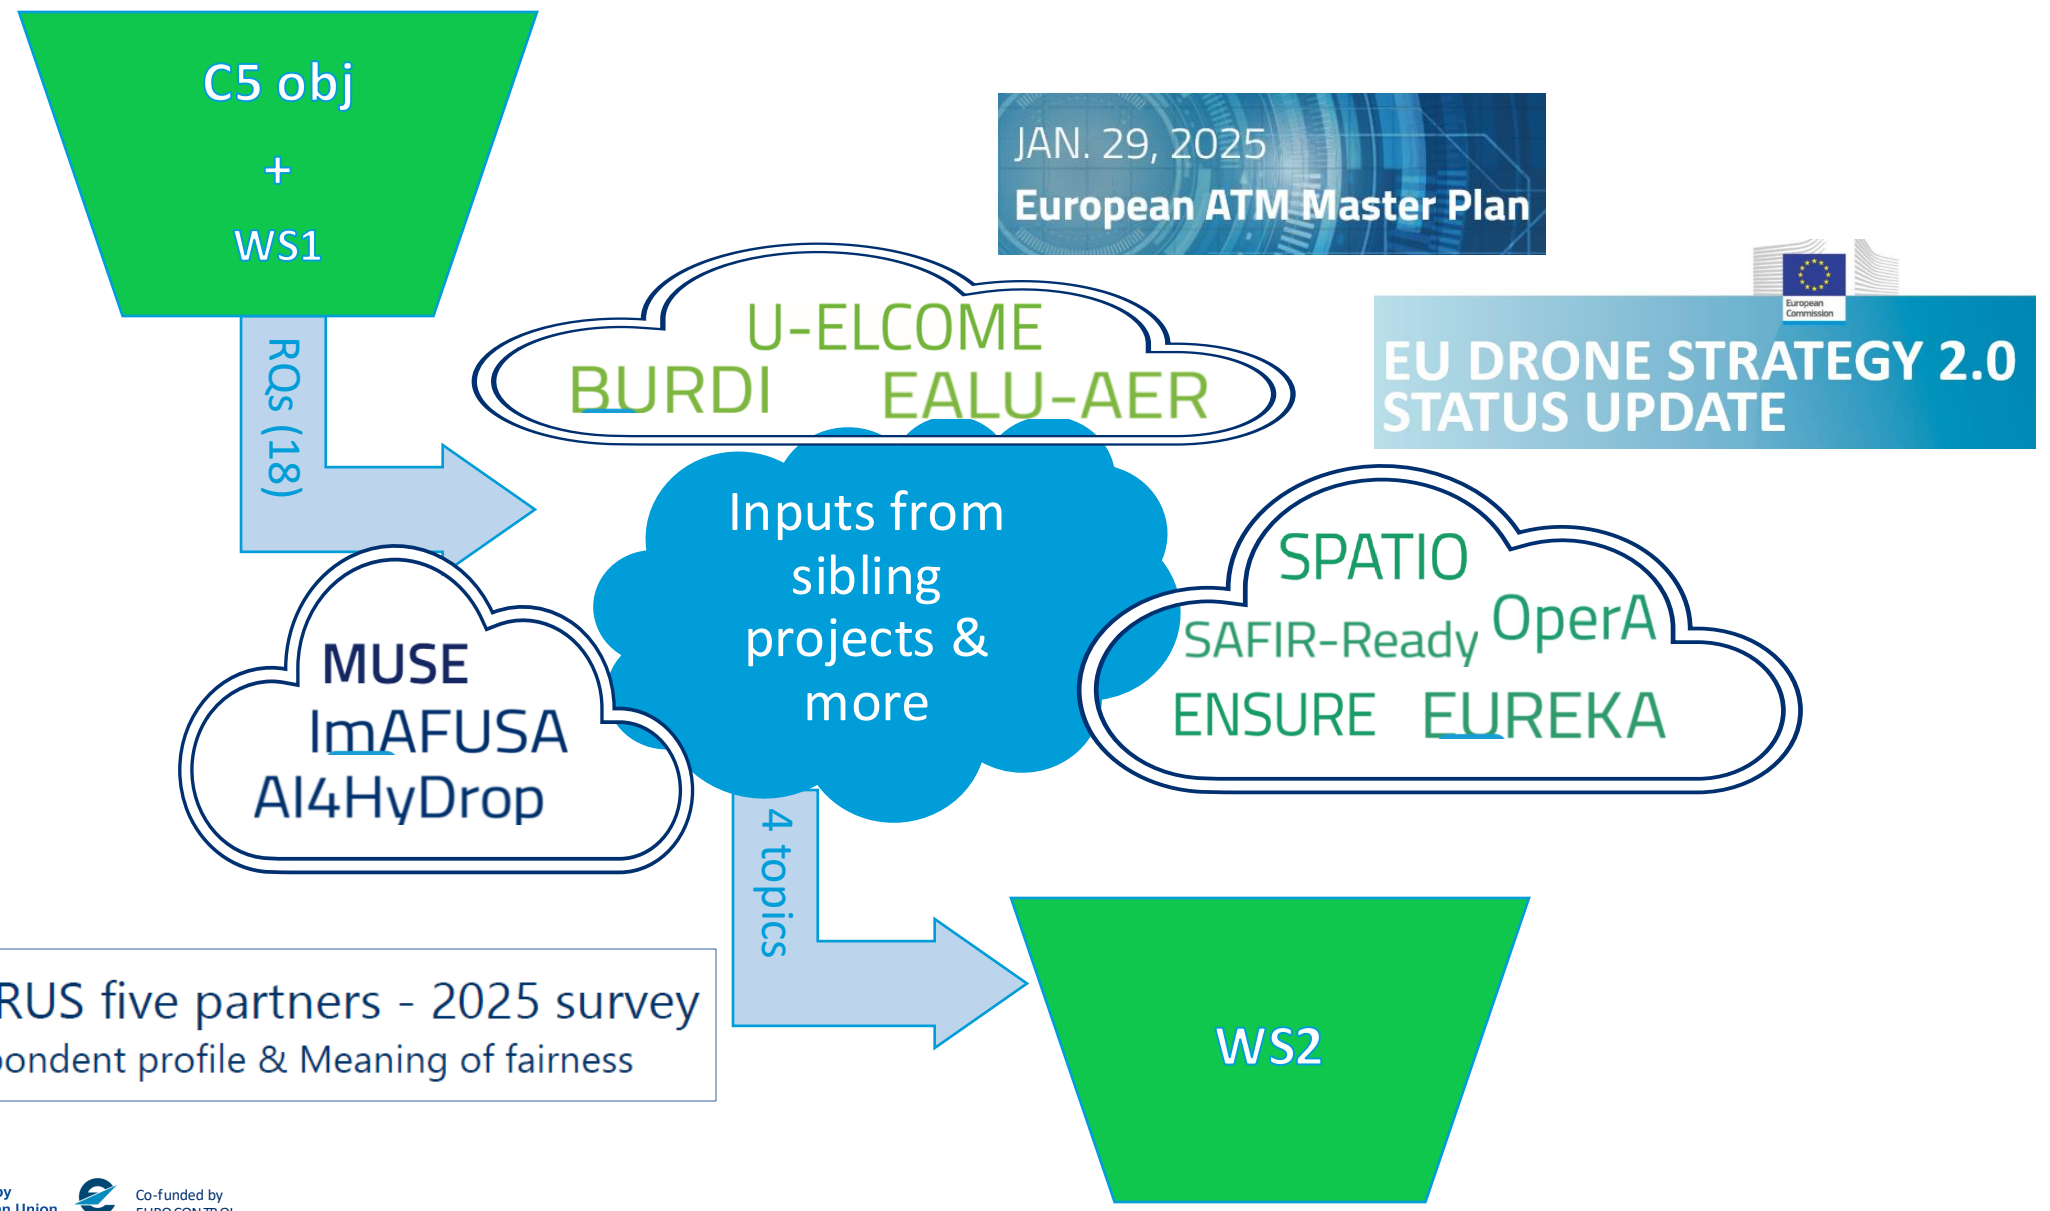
C5 obj
+
WS1

RQs (18)

JAN. 29, 2025
European ATM Master Plan

European Commission

EU DRONE STRATEGY 2.0
STATUS UPDATE

U-ELCOME
BURDI EALU-AER

Inputs from sibling projects & more

SPATIO
SAFIR-Ready OperA
ENSURE EUREKA

MUSE
ImAFUSA
AI4HyDrop

4 topics

WS2

RUS five partners - 2025 survey
ondent profile & Meaning of fairness

by
n Union

Co-funded by
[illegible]